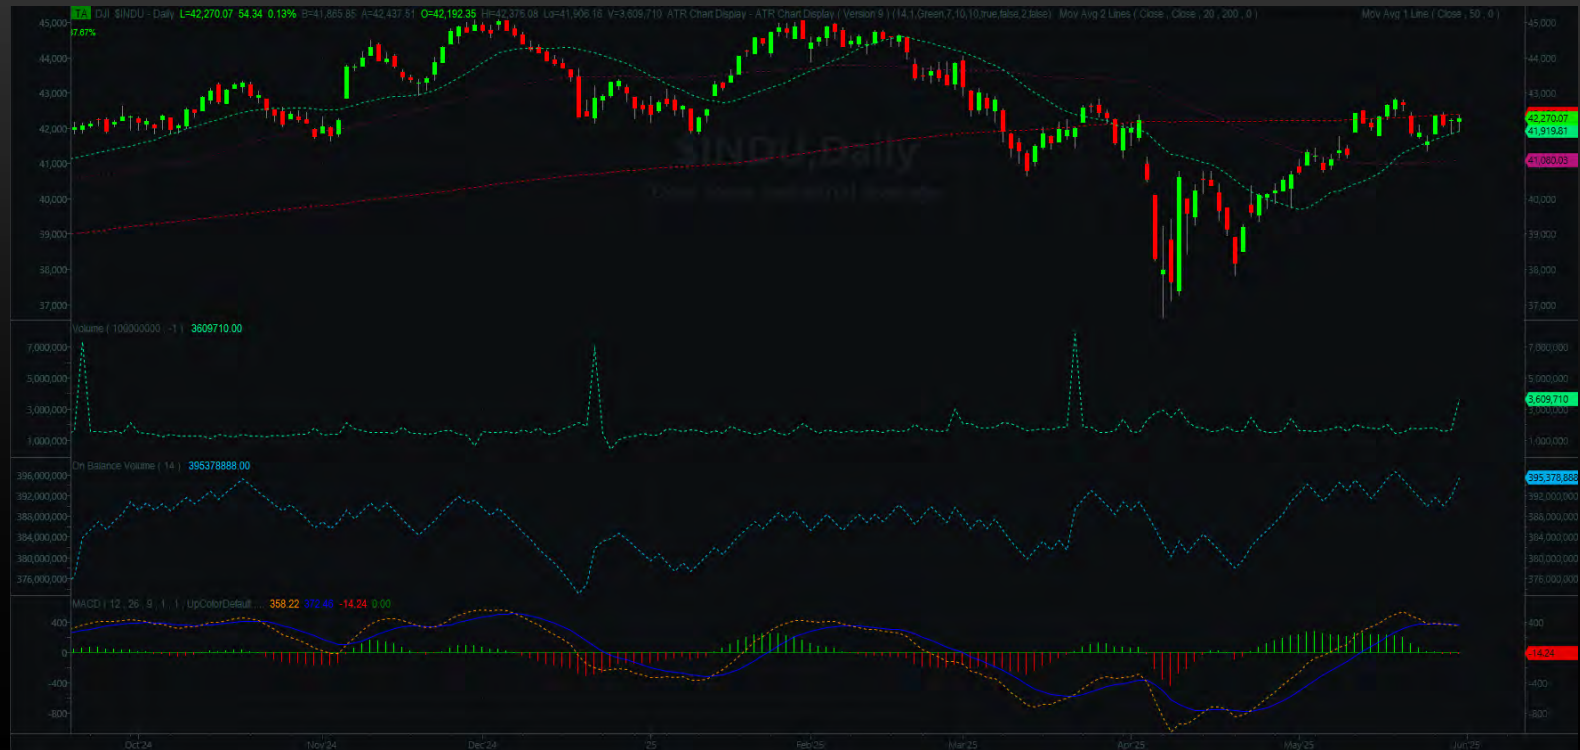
TA DJI $INDU - Daily L=42,270.07 54.34 0.13% B=41,885.85 A=42,437.51 O=42,192.35 Hi=42,376.08 Lo=41,906.16 V=3,609,710 ATR Chart Display - ATR Chart Display ( Version 9 ) (14,1,Green,7,10,10,true,false,2,false) Mov Avg 2 Lines ( Close , Close , 20 , 200 , 0 ) Mov Avg 1 Line ( Close , 50 , 0 )

37.67%

$INDU,Daily

Dow Jones Industrial Average

45,000
44,000
43,000
42,000
41,000
40,000
39,000
38,000
37,000

42,270.07
41,919.81
41,080.03

Volume ( 100000000 , -1 ) 3609710.00

7,000,000
5,000,000
3,000,000
1,000,000

3,609,710

On Balance Volume ( 14 ) 395378888.00

396,000,000
392,000,000
388,000,000
384,000,000
380,000,000
376,000,000

395,378,888

MACD ( 12 , 26 , 9 , 1 , 1 ) UpColorDefault ... 358.22 372.46 -14.24 0.00

400
0
-400
-800

-14.24

Oct 24
Nov 24
Dec 24
25
Feb 25
Mar 25
Apr 25
May 25
Jun 25